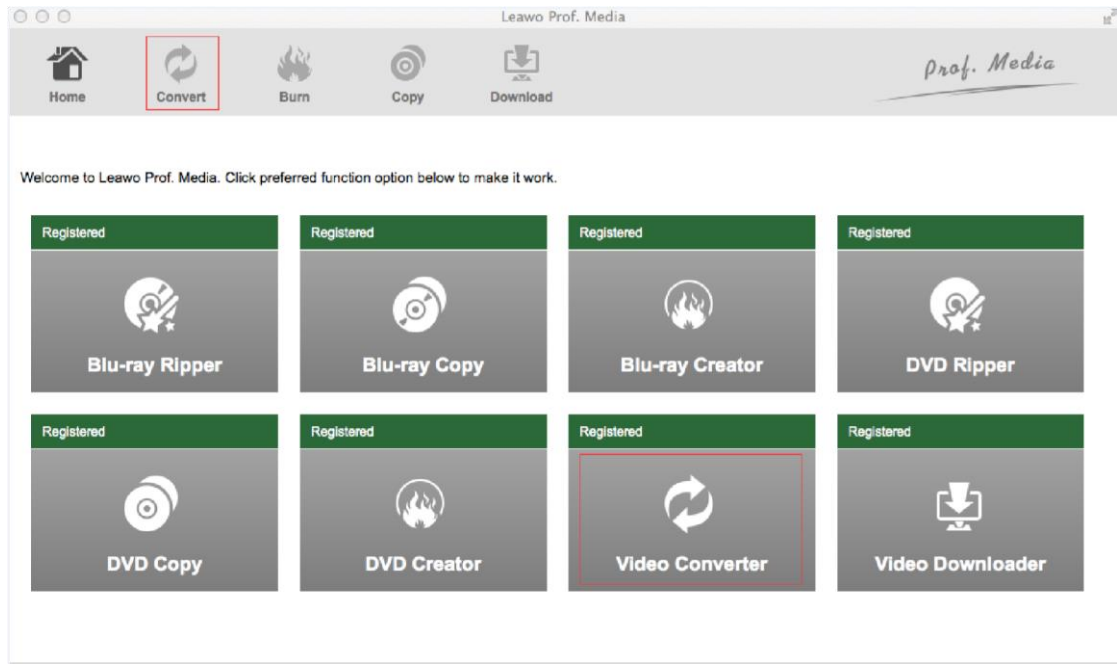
Leawo Prof. Media

Home Convert Burn Copy Download

Prof. Media

Welcome to Leawo Prof. Media. Click preferred function option below to make it work.

Registered
Blu-ray Ripper

Registered
Blu-ray Copy

Registered
Blu-ray Creator

Registered
DVD Ripper

Registered
DVD Copy

Registered
DVD Creator

Registered
Video Converter

Registered
Video Downloader